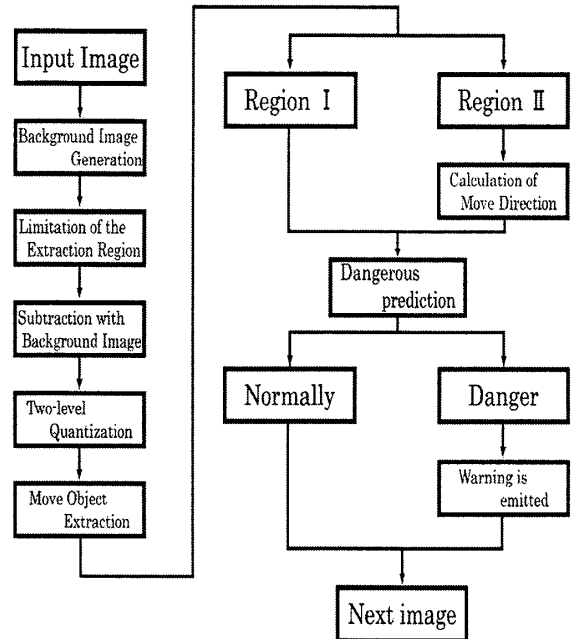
Input Image

Background Image Generation

Limitation of the Extraction Region

Subtraction with Background Image

Two-level Quantization

Move Object Extraction

Region I

Region II

Calculation of Move Direction

Dangerous prediction

Normally

Danger

Warning is emitted

Next image